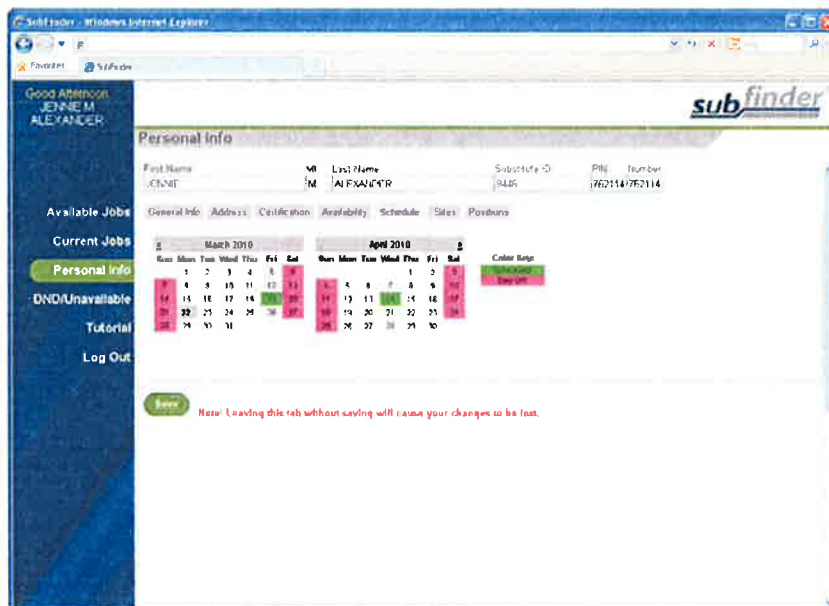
SubFinder - Windows Internet Explorer

Favorites SubFinder

Good Afternoon JENNIE M ALEXANDER

subfinder

Personal Info

First Name JENNIE
MI M
Last Name ALEXANDER
Substitute ID 9445
PIN Number 7621147621147

Available Jobs
Current Jobs
Personal Info
DND/Unavailable
Tutorial
Log Out

General Info Address Certification Availability Schedule Sites Positions

March 2010

| Sun | Mon | Tue | Wed | Thu | Fri | Sat |
|---|---|---|---|---|---|---|
| | 1 | 2 | 3 | 4 | 5 | 6 |
| 7 | 8 | 9 | 10 | 11 | 12 | 13 |
| 14 | 15 | 16 | 17 | 18 | 19 | 20 |
| 21 | 22 | 23 | 24 | 25 | 26 | 27 |
| 28 | 29 | 30 | 31 | | | |

April 2010

| Sun | Mon | Tue | Wed | Thu | Fri | Sat |
|---|---|---|---|---|---|---|
| | | | | 1 | 2 | 3 |
| 4 | 5 | 6 | 7 | 8 | 9 | 10 |
| 11 | 12 | 13 | 14 | 15 | 16 | 17 |
| 18 | 19 | 20 | 21 | 22 | 23 | 24 |
| 25 | 26 | 27 | 28 | 29 | 30 | |

Color Key
Scheduled
Day Off

Save

Note! Leaving this tab without saving will cause your changes to be lost.